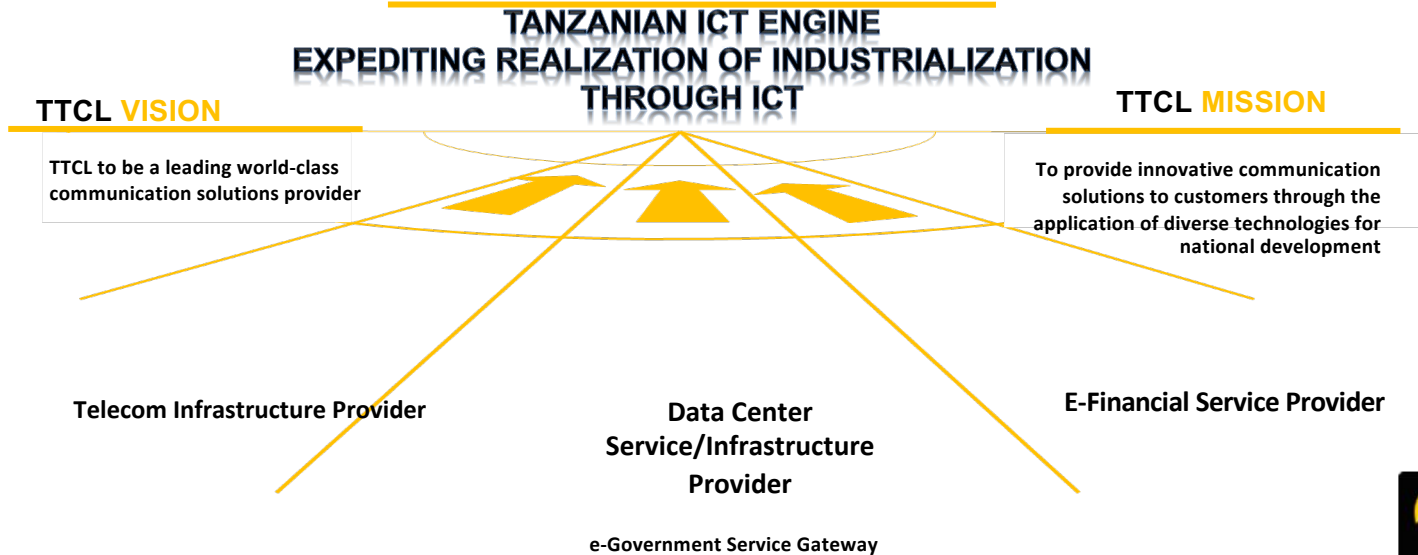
TANZANIAN ICT ENGINE
EXPEDITING REALIZATION OF INDUSTRIALIZATION THROUGH ICT

TTCL VISION

TTCL to be a leading world-class communication solutions provider

TTCL MISSION

To provide innovative communication solutions to customers through the application of diverse technologies for national development

Telecom Infrastructure Provider

Data Center Service/Infrastructure Provider

E-Financial Service Provider

e-Government Service Gateway